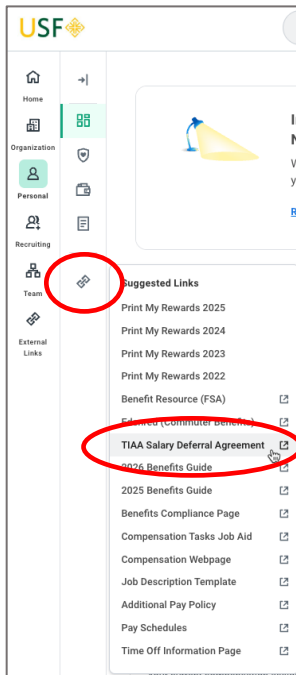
USF

Home

Organization

Personal

Recruiting

Team

External Links

Suggested Links

Print My Rewards 2025

Print My Rewards 2024

Print My Rewards 2023

Print My Rewards 2022

Benefit Resource (FSA)

Edenred (Commuter Benefits)

TIAA Salary Deferral Agreement

2026 Benefits Guide

2025 Benefits Guide

Benefits Compliance Page

Compensation Tasks Job Aid

Compensation Webpage

Job Description Template

Additional Pay Policy

Pay Schedules

Time Off Information Page